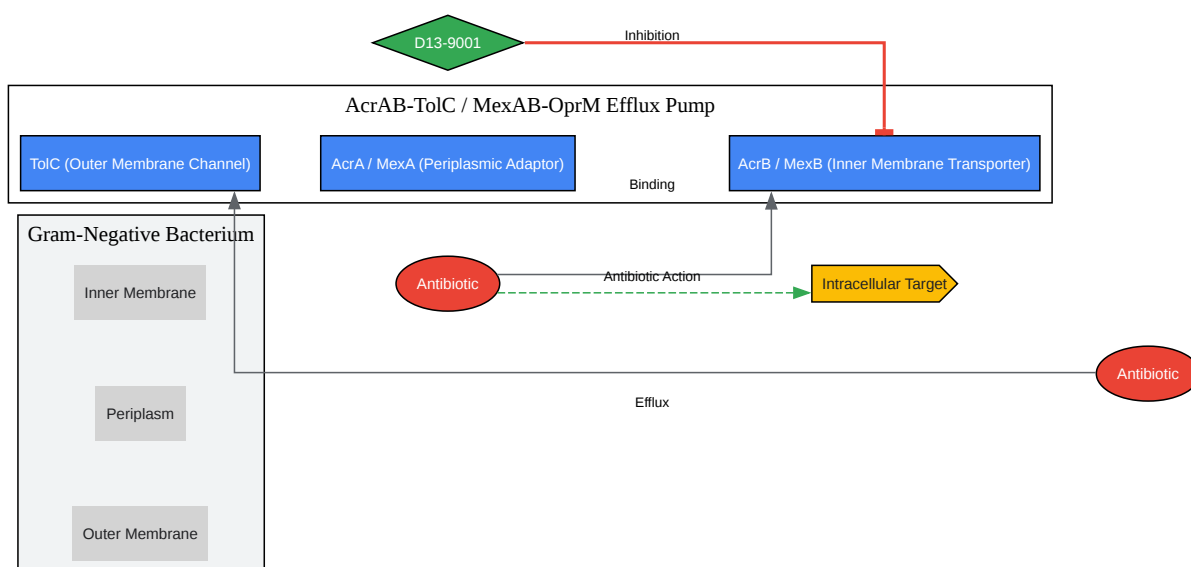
D13-9001

Inhibition

AcrAB-TolC / MexAB-OprM Efflux Pump

TolC (Outer Membrane Channel)

AcrA / MexA (Periplasmic Adaptor)

Binding

AcrB / MexB (Inner Membrane Transporter)

Gram-Negative Bacterium

Inner Membrane

Antibiotic

Antibiotic Action

Intracellular Target

Antibiotic

Periplasm

Efflux

Outer Membrane